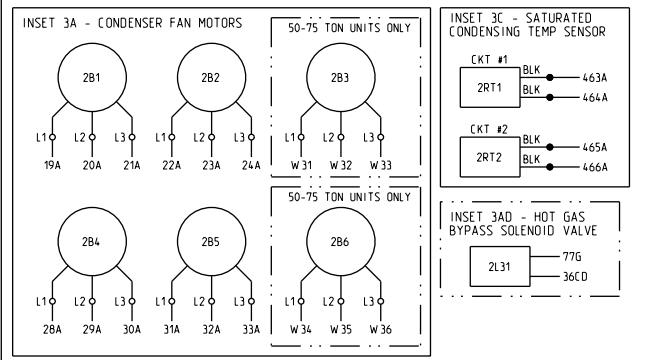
INSET 3A - CONDENSER FAN MOTORS

2B1
L1 L2 L3
19A 20A 21A

2B2
L1 L2 L3
22A 23A 24A

50-75 TON UNITS ONLY
2B3
L1 L2 L3
W 31 W 32 W 33

2B4
L1 L2 L3
28A 29A 30A

2B5
L1 L2 L3
31A 32A 33A

50-75 TON UNITS ONLY
2B6
L1 L2 L3
W 34 W 35 W 36

INSET 3C - SATURATED CONDENSING TEMP SENSOR

CKT #1
2RT1
BLK 463A
BLK 464A

CKT #2
2RT2
BLK 465A
BLK 466A

INSET 3AD - HOT GAS BYPASS SOLENOID VALVE

2L31
77G
36CD